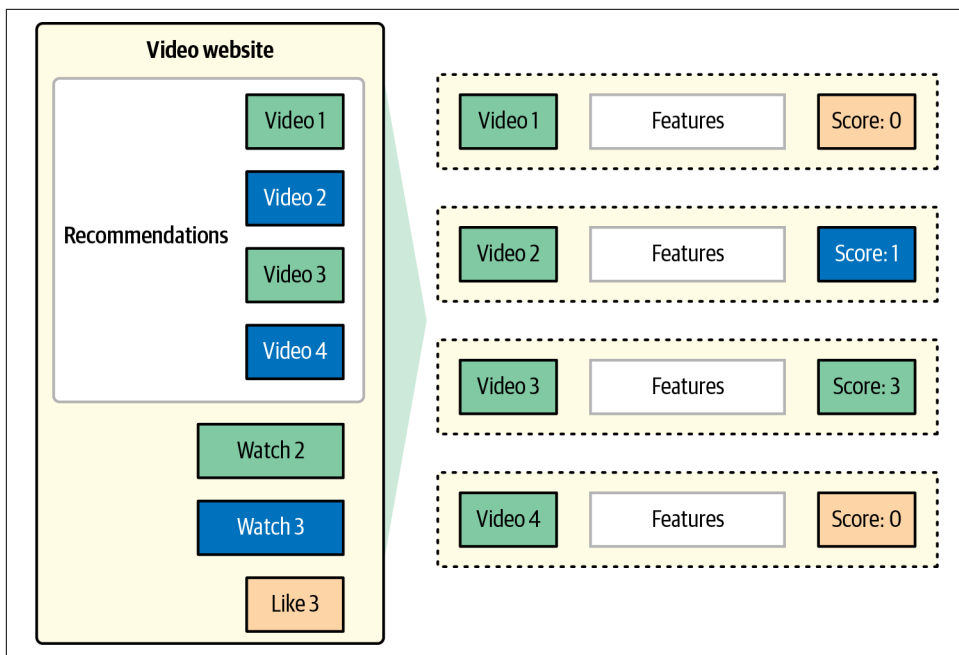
Video website

Recommendations

Video 1

Video 2

Video 3

Video 4

Watch 2

Watch 3

Like 3

Video 1 Features Score: 0

Video 2 Features Score: 1

Video 3 Features Score: 3

Video 4 Features Score: 0